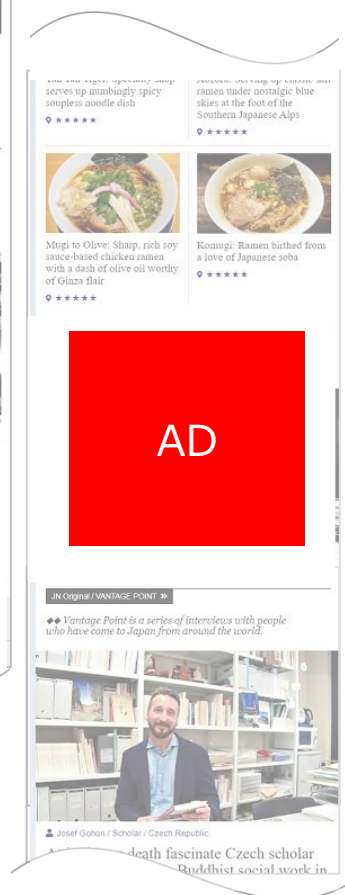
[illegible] Tiger: Specialty shop serves up numbingly spicy soupless noodle dish

★★★★★

Aozora: Serving up classic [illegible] ramen under nostalgic blue skies at the foot of the Southern Japanese Alps

★★★★★

Mugi to Olive: Sharp, rich soy sauce-based chicken ramen with a dash of olive oil worthy of Ginza flair

★★★★★

Komugi: Ramen birthed from a love of Japanese soba

★★★★★

AD

JN Original / VANTAGE POINT »

◆◆ Vantage Point is a series of interviews with people who have come to Japan from around the world.

Josef Gohon / Scholar / Czech Republic

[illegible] death fascinate Czech scholar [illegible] Buddhist social work in